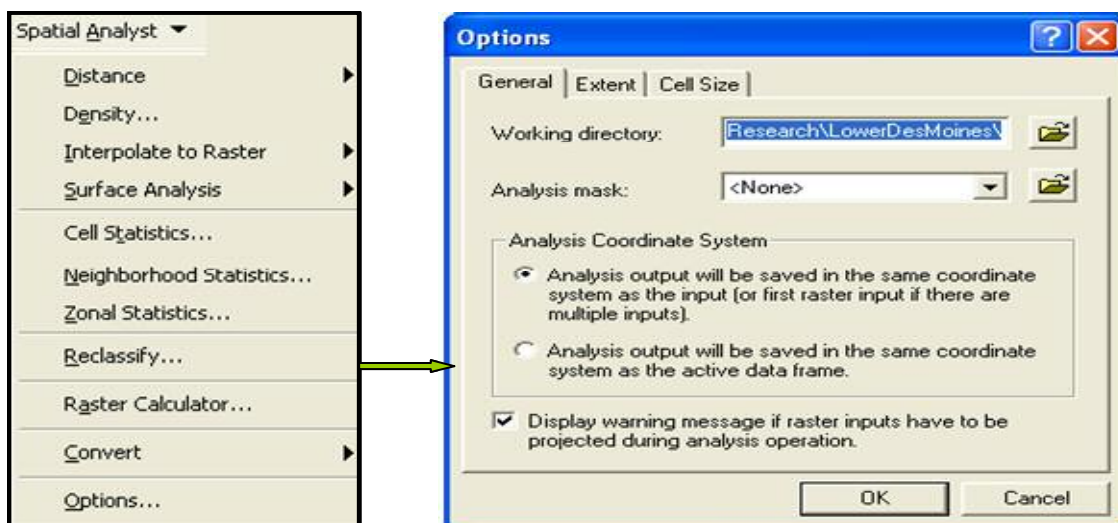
Spatial Analyst ▼

Distance

Density...

Interpolate to Raster

Surface Analysis

Cell Statistics...

Neighborhood Statistics...

Zonal Statistics...

Reclassify...

Raster Calculator...

Convert

Options...

Options

General | Extent | Cell Size

Working directory: Research\LowerDesMoines\

Analysis mask: <None>

Analysis Coordinate System

Analysis output will be saved in the same coordinate system as the input (or first raster input if there are multiple inputs).

Analysis output will be saved in the same coordinate system as the active data frame.

Display warning message if raster inputs have to be projected during analysis operation.

OK Cancel